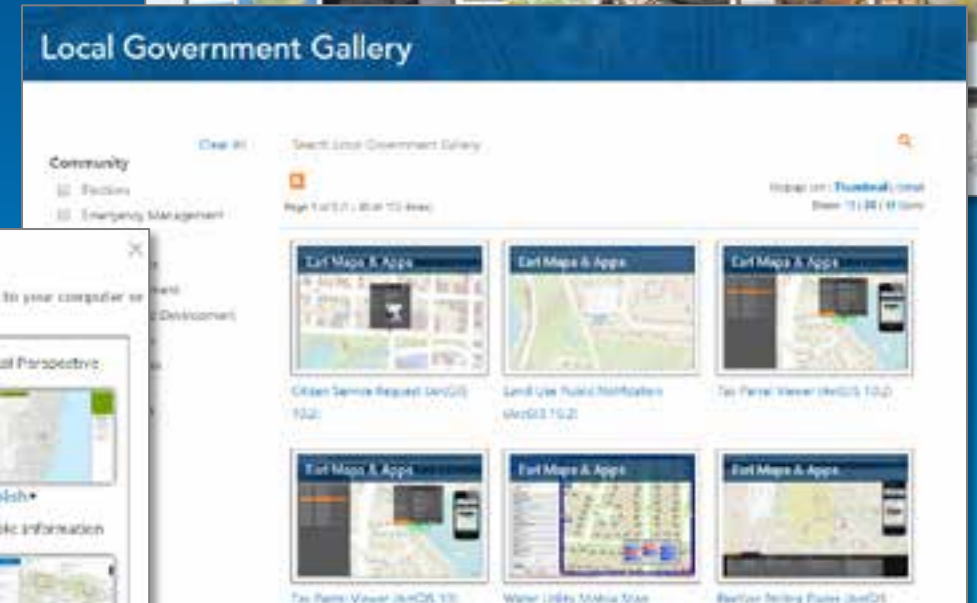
Local Government Gallery

Clear All

Search Local Government Gallery

Community

Elections

Emergency Management

ment

Development

Page 1 of 3 (1 - 20 of 155 items)

Display as: Thumbnail | Detail
Show: 10 | 20 | 40 items

Esri Maps & Apps

Citizen Service Request (ArcGIS 10.2)

Esri Maps & Apps

Land Use Public Notification (ArcGIS 10.2)

Esri Maps & Apps

Tax Parcel Viewer (ArcGIS 10.2)

Esri Maps & Apps

Tax Parcel Viewer (ArcGIS 10)

Esri Maps & Apps

Water Utility Mobile Map

Esri Maps & Apps

Election Polling Places (ArcGIS

to your computer or

al Perspective

lish▾

lic information